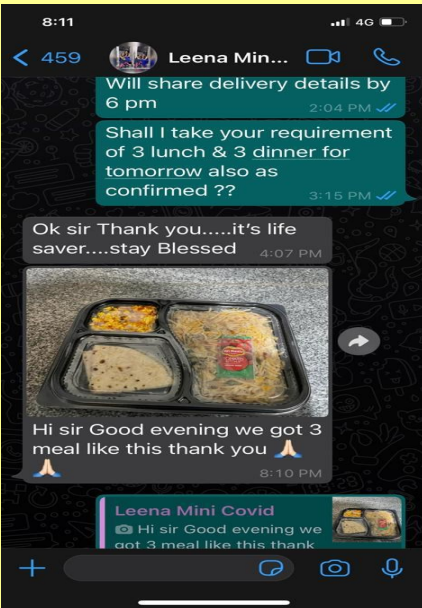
8:11

4G

< 459

Leena Min...

Will share delivery details by 6 pm

2:04 PM

Shall I take your requirement of 3 lunch & 3 dinner for tomorrow also as confirmed ??

3:15 PM

Ok sir Thank you.....it's life saver....stay Blessed

4:07 PM

Hi sir Good evening we got 3 meal like this thank you 🙏 🙏

8:10 PM

Leena Mini Covid

Hi sir Good evening we got 3 meal like this thank